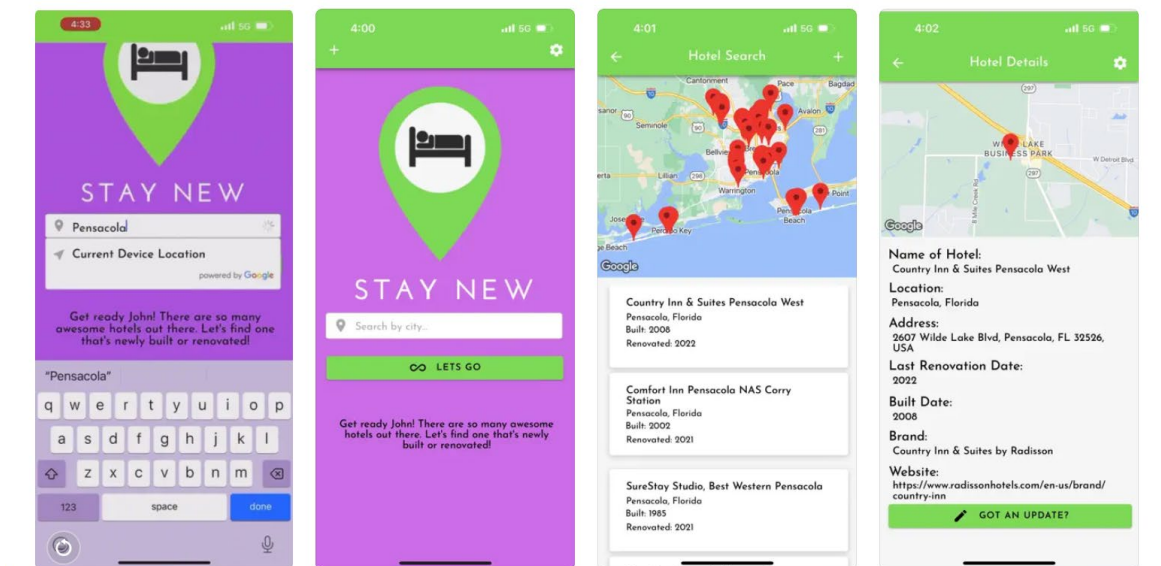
4:33

STAY NEW

Pensacola

Current Device Location

powered by Google

Get ready John! There are so many awesome hotels out there. Let's find one that's newly built or renovated!

"Pensacola"

q w e r t y u i o p
a s d f g h j k l
z x c v b n m
123 space done

4:00

+

STAY NEW

Search by city...

LETS GO

Get ready John! There are so many awesome hotels out there. Let's find one that's newly built or renovated!

4:01

Hotel Search

+

Cantonment
Pace
Bagdad
Seminole
Avalon
Bellview
Lillian
Warrington
Pensacola
Point
Pensacola Beach
Perdido Key
Beach
Google

Country Inn & Suites Pensacola West
Pensacola, Florida
Built: 2008
Renovated: 2022

Comfort Inn Pensacola NAS Corry Station
Pensacola, Florida
Built: 2002
Renovated: 2021

SureStay Studio, Best Western Pensacola
Pensacola, Florida
Built: 1985
Renovated: 2021

4:02

Hotel Details

WILDE LAKE BUSINESS PARK
W Detroit Blvd
Google

Name of Hotel:
Country Inn & Suites Pensacola West

Location:
Pensacola, Florida

Address:
2607 Wilde Lake Blvd, Pensacola, FL 32526, USA

Last Renovation Date:
2022

Built Date:
2008

Brand:
Country Inn & Suites by Radisson

Website:
https://www.radissonhotels.com/en-us/brand/country-inn

GOT AN UPDATE?